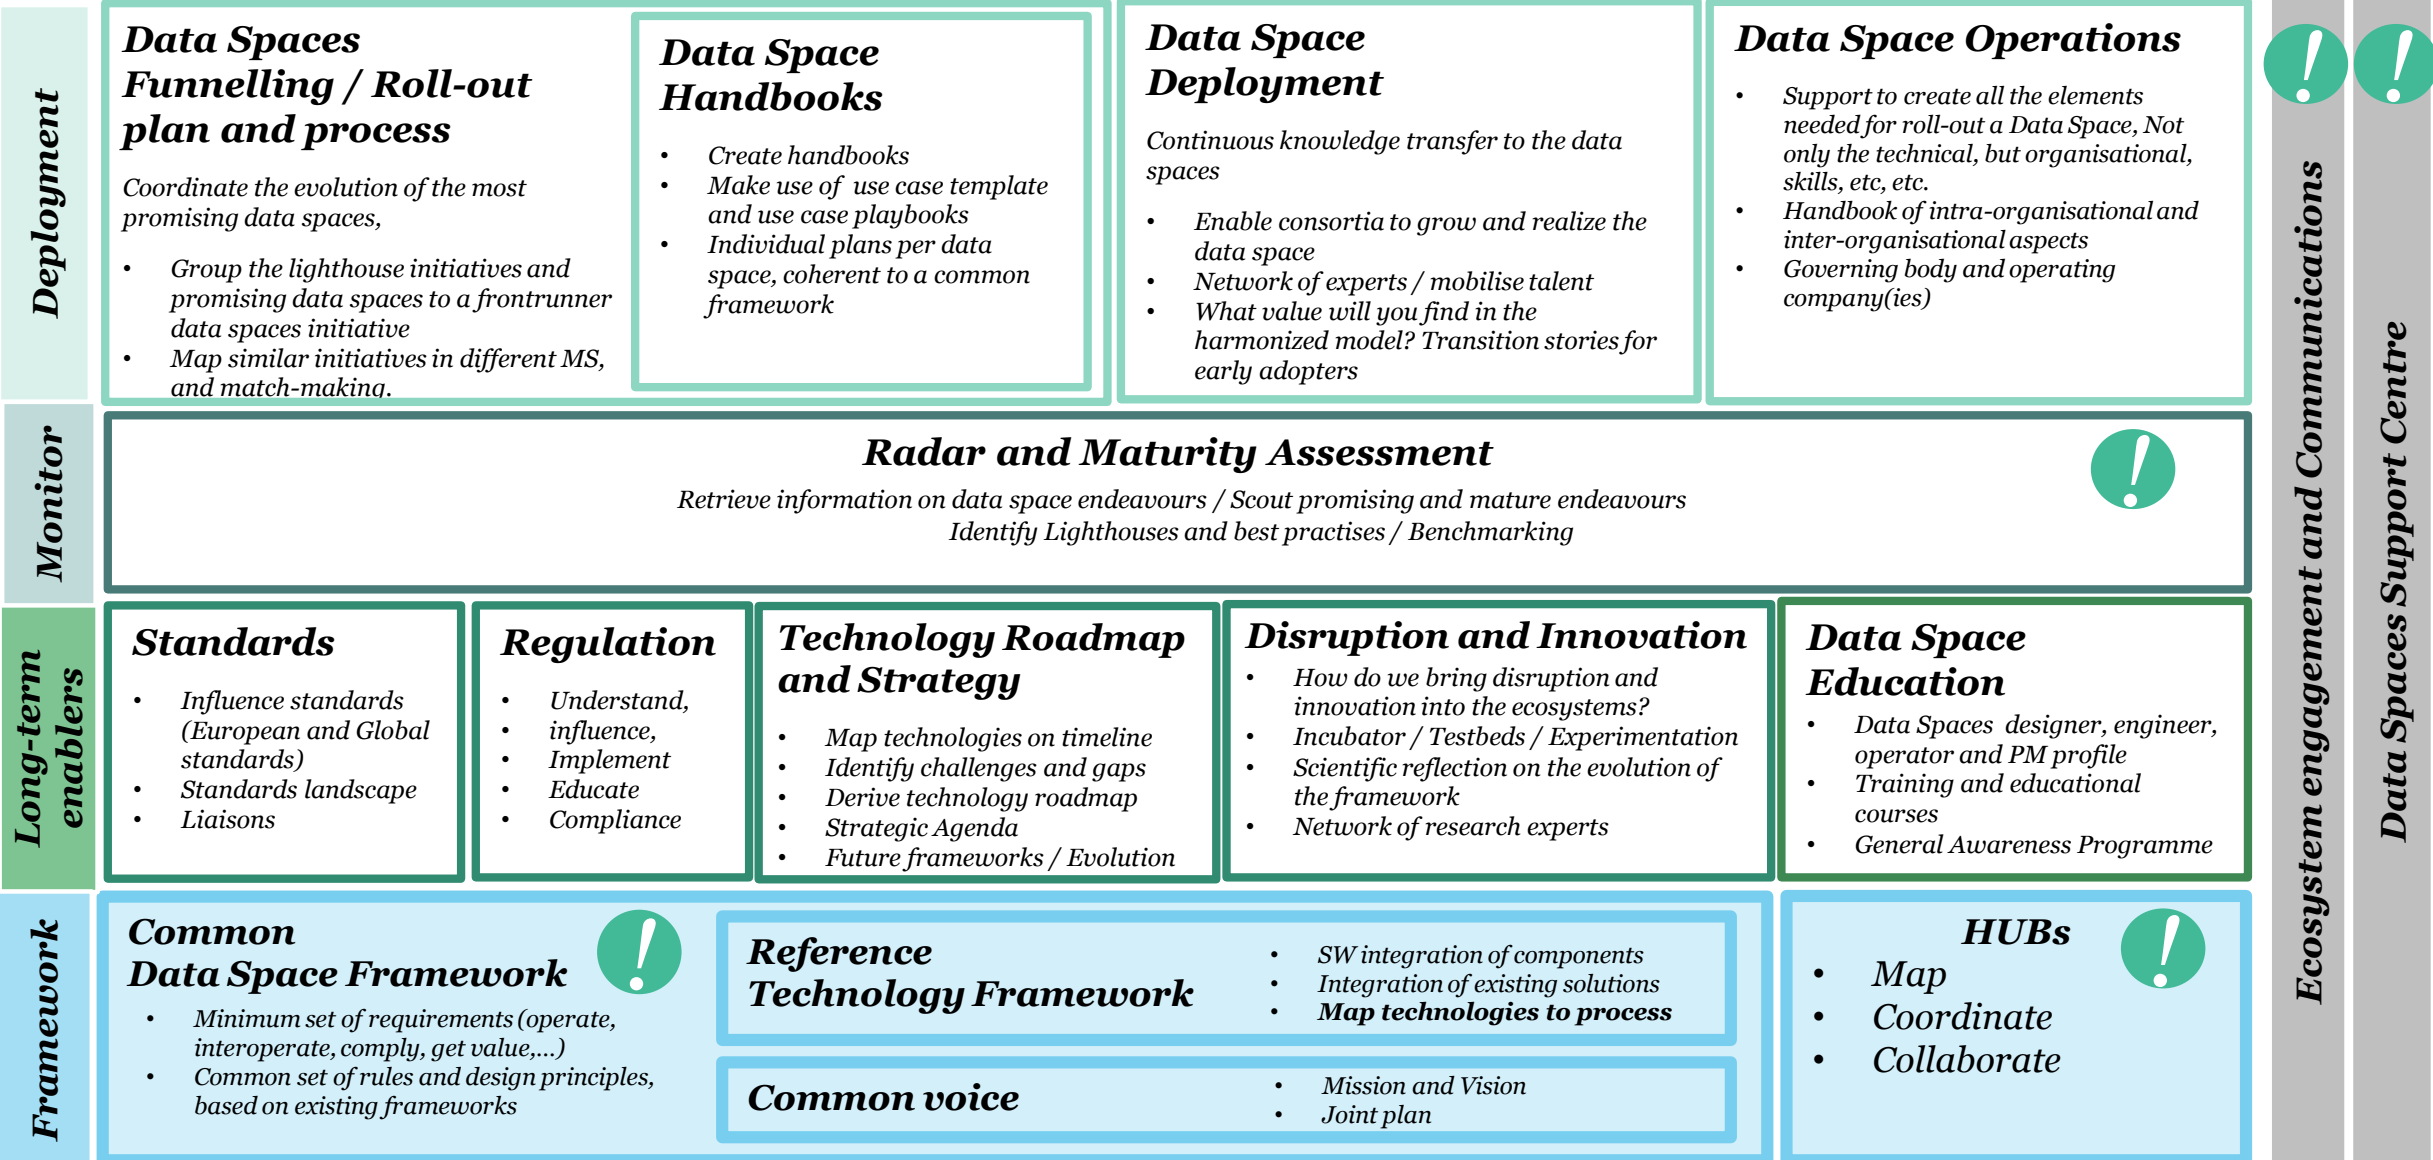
Deployment

Data Spaces Funnelling / Roll-out plan and process

Coordinate the evolution of the most promising data spaces,

• Group the lighthouse initiatives and promising data spaces to a frontrunner data spaces initiative
• Map similar initiatives in different MS, and match-making.

Data Space Handbooks

• Create handbooks
• Make use of use case template and use case playbooks
• Individual plans per data space, coherent to a common framework

Data Space Deployment

Continuous knowledge transfer to the data spaces

• Enable consortia to grow and realize the data space
• Network of experts / mobilise talent
• What value will you find in the harmonized model? Transition stories for early adopters

Data Space Operations

• Support to create all the elements needed for roll-out a Data Space, Not only the technical, but organisational, skills, etc, etc.
• Handbook of intra-organisational and inter-organisational aspects
• Governing body and operating company(ies)

Monitor

Radar and Maturity Assessment

Retrieve information on data space endeavours / Scout promising and mature endeavours
Identify Lighthouses and best practises / Benchmarking

Long-term enablers

Standards

• Influence standards (European and Global standards)
• Standards landscape
• Liaisons

Regulation

• Understand,
• influence,
• Implement
• Educate
• Compliance

Technology Roadmap and Strategy

• Map technologies on timeline
• Identify challenges and gaps
• Derive technology roadmap
• Strategic Agenda
• Future frameworks / Evolution

Disruption and Innovation

• How do we bring disruption and innovation into the ecosystems?
• Incubator / Testbeds / Experimentation
• Scientific reflection on the evolution of the framework
• Network of research experts

Data Space Education

• Data Spaces designer, engineer, operator and PM profile
• Training and educational courses
• General Awareness Programme

Framework

Common Data Space Framework

• Minimum set of requirements (operate, interoperate, comply, get value,...)
• Common set of rules and design principles, based on existing frameworks

Reference Technology Framework

• SW integration of components
• Integration of existing solutions
• **Map technologies to process**

Common voice

• Mission and Vision
• Joint plan

HUBs

• Map
• Coordinate
• Collaborate

Ecosystem engagement and Communications

Data Spaces Support Centre